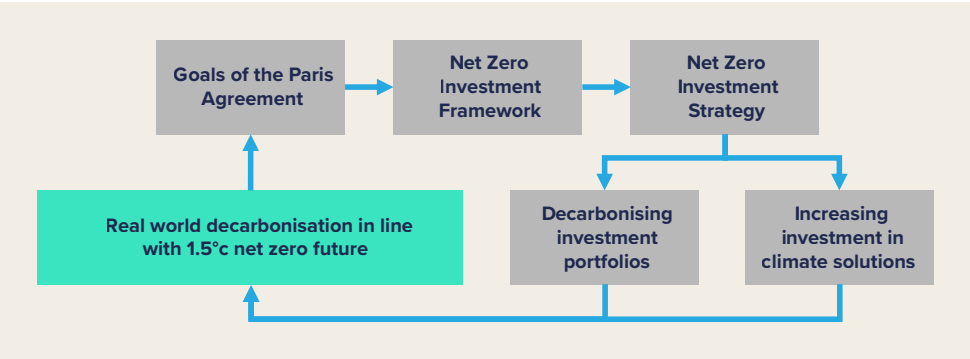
Goals of the Paris Agreement

Net Zero Investment Framework

Net Zero Investment Strategy

Decarbonising investment portfolios

Increasing investment in climate solutions

Real world decarbonisation in line with 1.5°c net zero future